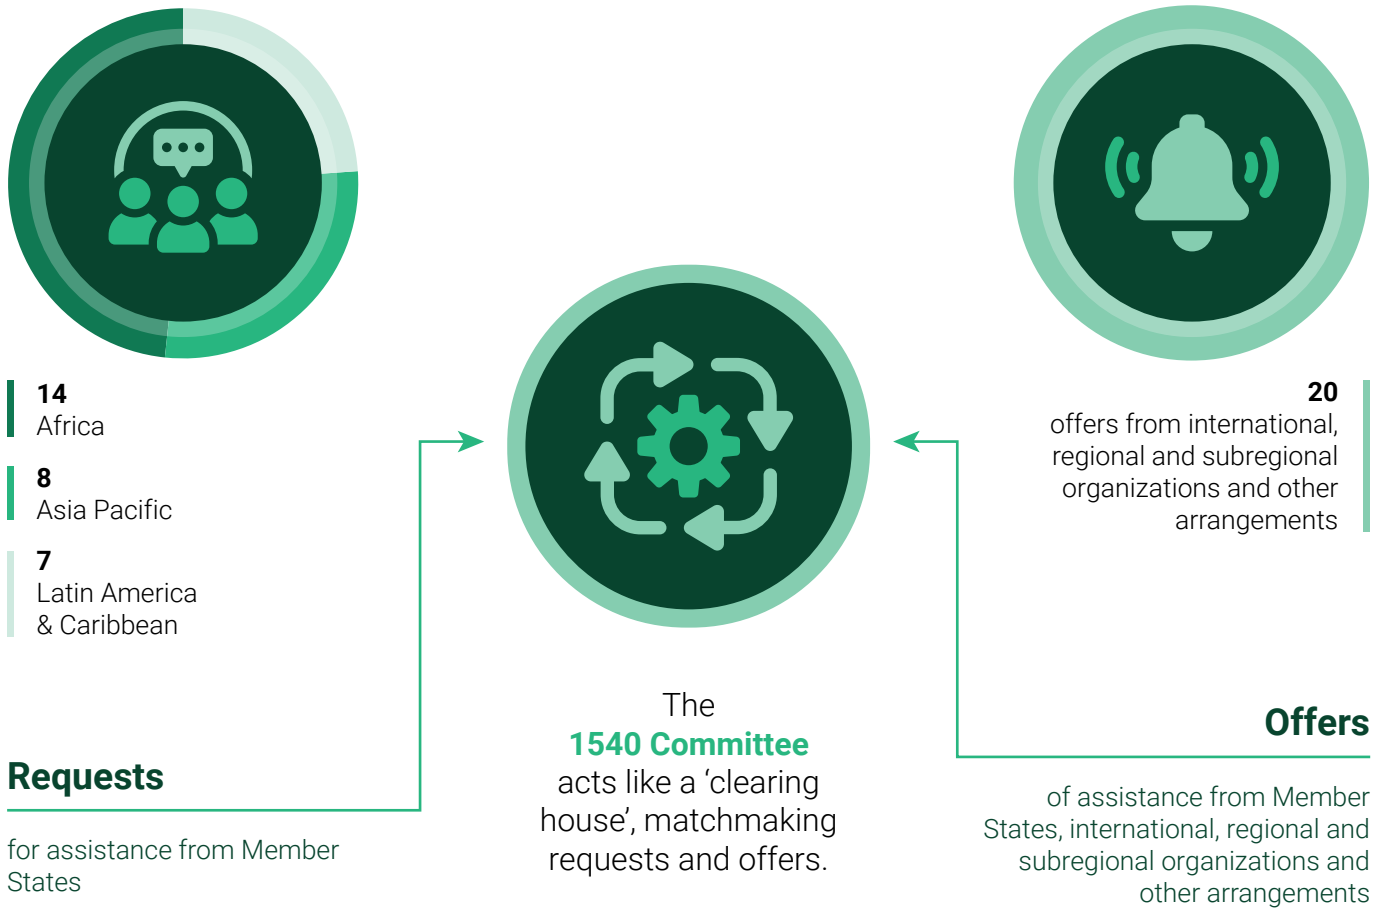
14
Africa

8
Asia Pacific

7
Latin America
& Caribbean

20
offers from international, regional and subregional organizations and other arrangements

The
1540 Committee
acts like a ‘clearing house’, matchmaking requests and offers.

Requests

for assistance from Member States

Offers

of assistance from Member States, international, regional and subregional organizations and other arrangements